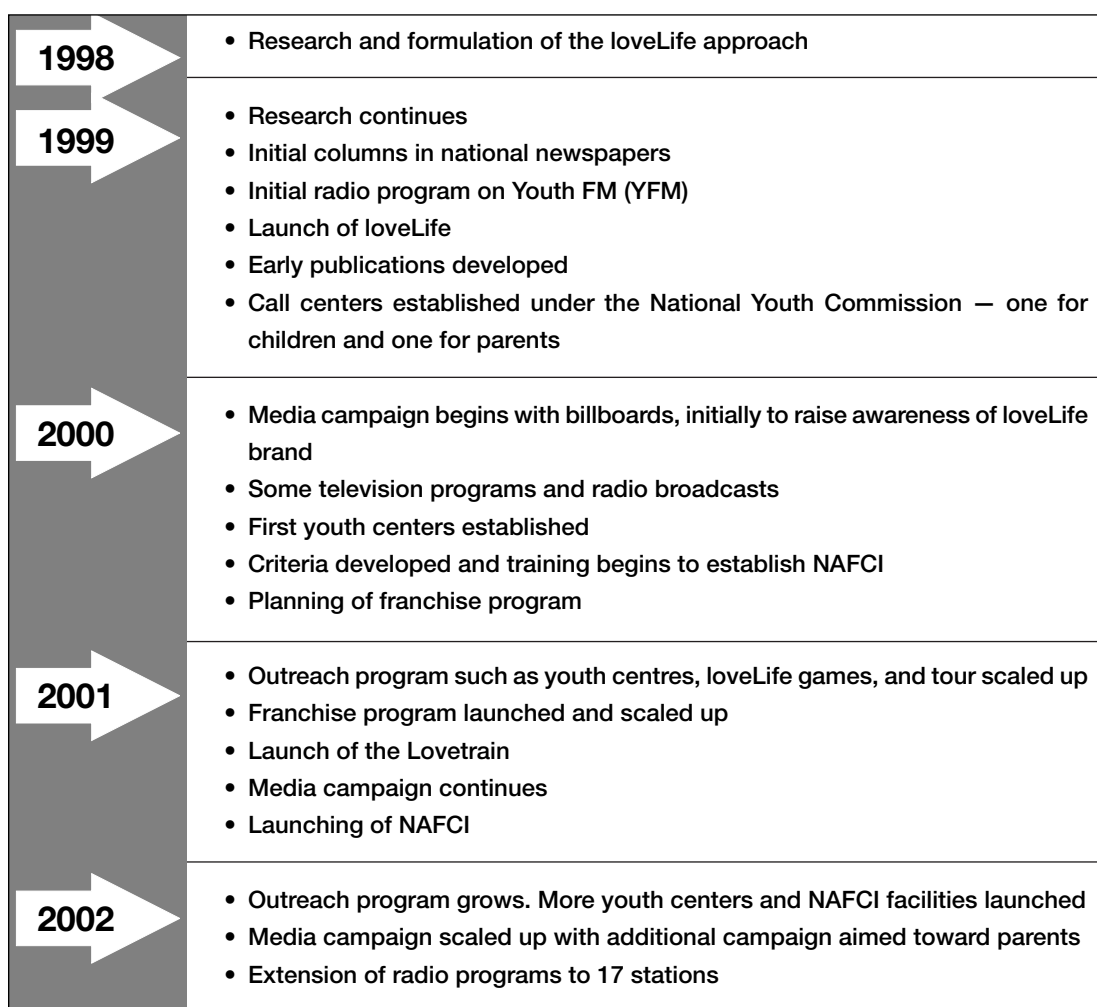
1998

• Research and formulation of the loveLife approach

1999

• Research continues
• Initial columns in national newspapers
• Initial radio program on Youth FM (YFM)
• Launch of loveLife
• Early publications developed
• Call centers established under the National Youth Commission — one for children and one for parents

2000

• Media campaign begins with billboards, initially to raise awareness of loveLife brand
• Some television programs and radio broadcasts
• First youth centers established
• Criteria developed and training begins to establish NAFCI
• Planning of franchise program

2001

• Outreach program such as youth centres, loveLife games, and tour scaled up
• Franchise program launched and scaled up
• Launch of the Lovetrain
• Media campaign continues
• Launching of NAFCI

2002

• Outreach program grows. More youth centers and NAFCI facilities launched
• Media campaign scaled up with additional campaign aimed toward parents
• Extension of radio programs to 17 stations